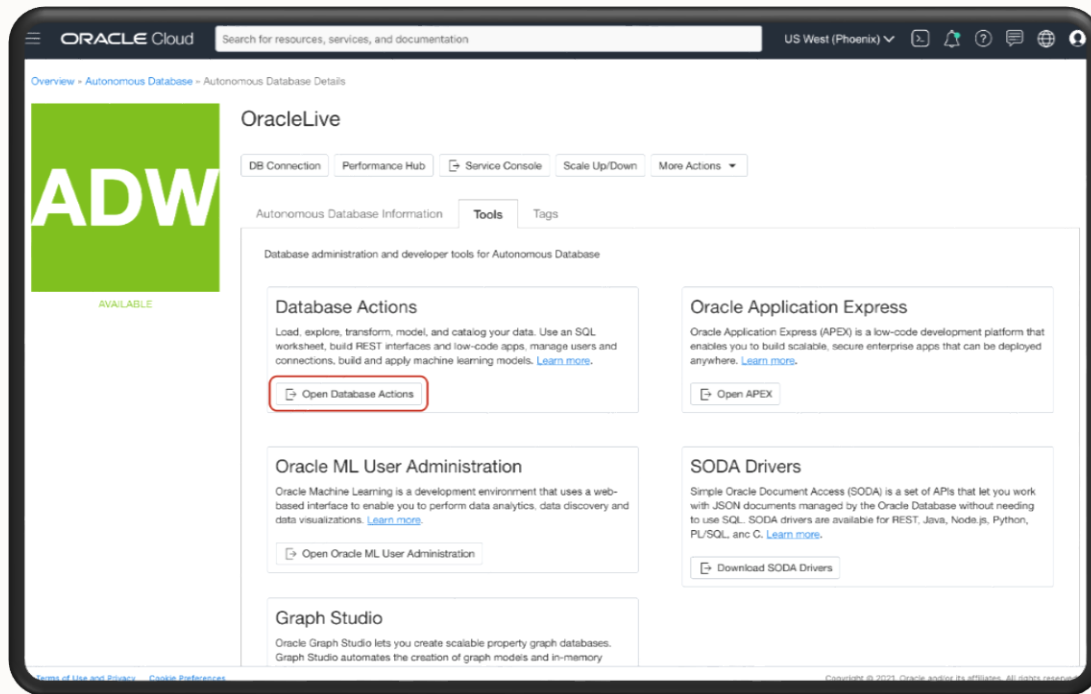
ORACLE Cloud

Search for resources, services, and documentation

US West (Phoenix)

Overview » Autonomous Database » Autonomous Database Details

ADW

AVAILABLE

OracleLive

DB Connection | Performance Hub | Service Console | Scale Up/Down | More Actions

Autonomous Database Information | Tools | Tags

Database administration and developer tools for Autonomous Database

Database Actions

Load, explore, transform, model, and catalog your data. Use an SQL worksheet, build REST interfaces and low-code apps, manage users and connections, build and apply machine learning models. Learn more.

Open Database Actions

Oracle Application Express

Oracle Application Express (APEX) is a low-code development platform that enables you to build scalable, secure enterprise apps that can be deployed anywhere. Learn more.

Open APEX

Oracle ML User Administration

Oracle Machine Learning is a development environment that uses a web-based interface to enable you to perform data analytics, data discovery and data visualizations. Learn more.

Open Oracle ML User Administration

SODA Drivers

Simple Oracle Document Access (SODA) is a set of APIs that let you work with JSON documents managed by the Oracle Database without needing to use SQL. SODA drivers are available for REST, Java, Node.js, Python, PL/SQL, and C. Learn more.

Download SODA Drivers

Graph Studio

Oracle Graph Studio lets you create scalable property graph databases. Graph Studio automates the creation of graph models and in-memory

Terms of Use and Privacy   Cookie Preferences

Copyright © 2021, Oracle and/or its affiliates. All rights reserved.